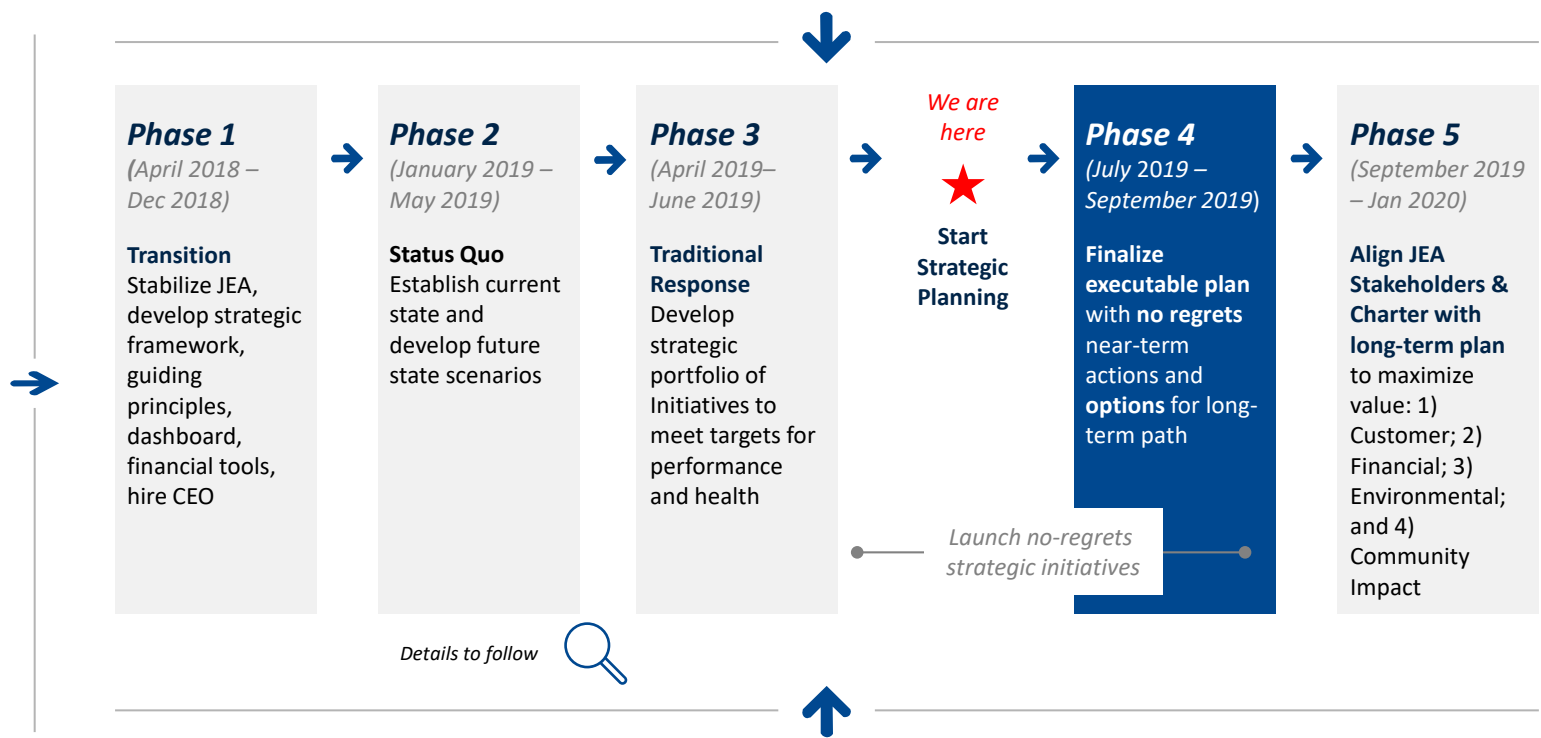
Phase 1
(April 2018 – Dec 2018)

Transition
Stabilize JEA, develop strategic framework, guiding principles, dashboard, financial tools, hire CEO

Phase 2
(January 2019 – May 2019)

Status Quo
Establish current state and develop future state scenarios

Phase 3
(April 2019– June 2019)

Traditional Response
Develop strategic portfolio of Initiatives to meet targets for performance and health

We are here

Start Strategic Planning

Phase 4
(July 2019 – September 2019)

Finalize executable plan with no regrets near-term actions and options for long-term path

Phase 5
(September 2019 – Jan 2020)

Align JEA Stakeholders & Charter with long-term plan to maximize value: 1) Customer; 2) Financial; 3) Environmental; and 4) Community Impact

Launch no-regrets strategic initiatives

Details to follow